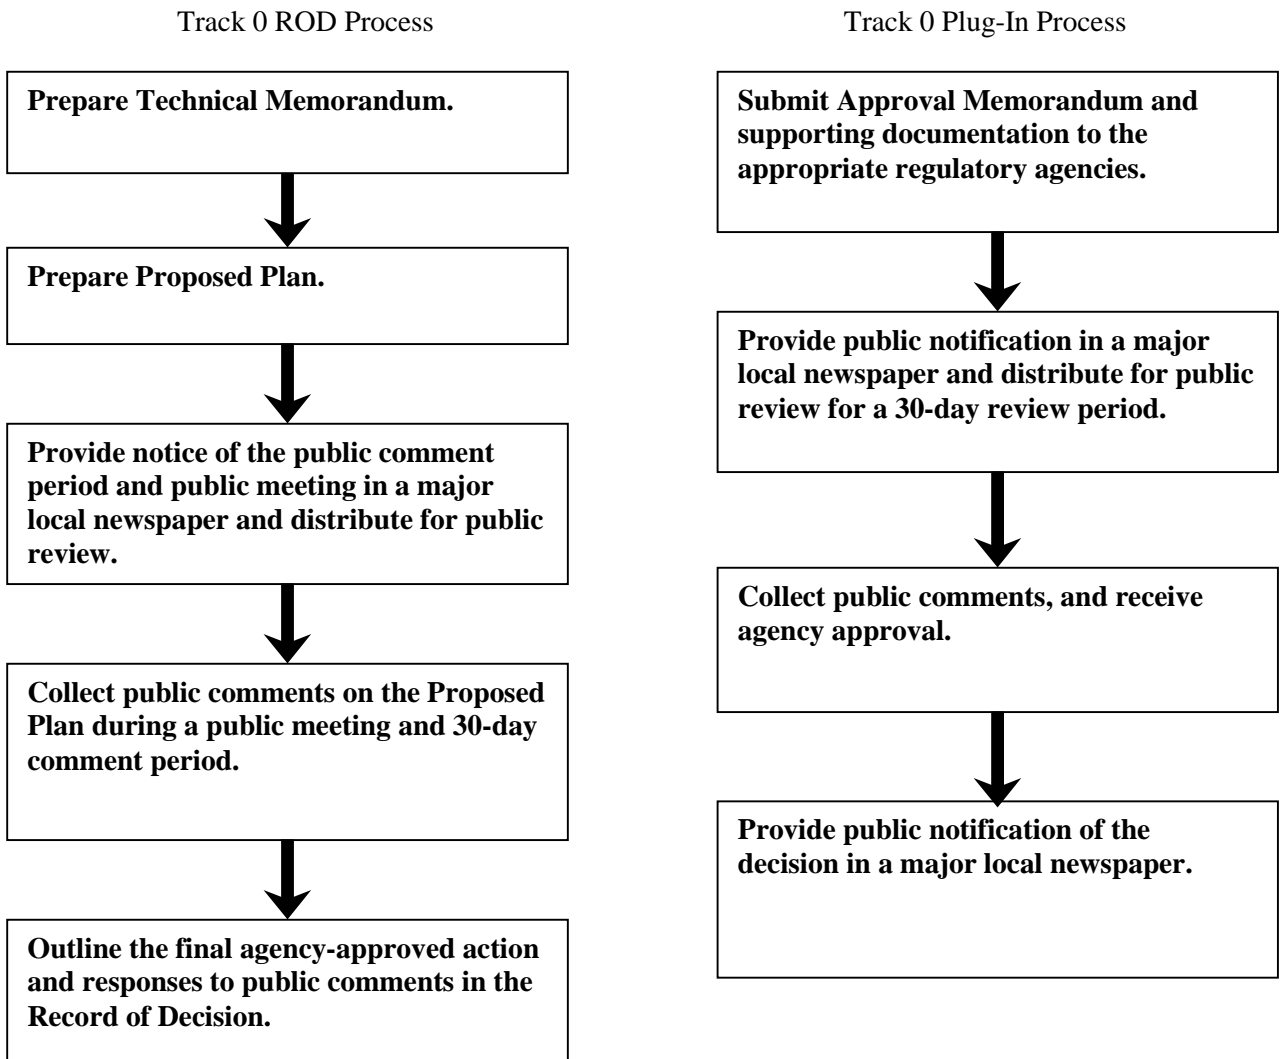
Track 0 ROD Process

Prepare Technical Memorandum.

Prepare Proposed Plan.

Provide notice of the public comment period and public meeting in a major local newspaper and distribute for public review.

Collect public comments on the Proposed Plan during a public meeting and 30-day comment period.

Outline the final agency-approved action and responses to public comments in the Record of Decision.

Track 0 Plug-In Process

Submit Approval Memorandum and supporting documentation to the appropriate regulatory agencies.

Provide public notification in a major local newspaper and distribute for public review for a 30-day review period.

Collect public comments, and receive agency approval.

Provide public notification of the decision in a major local newspaper.